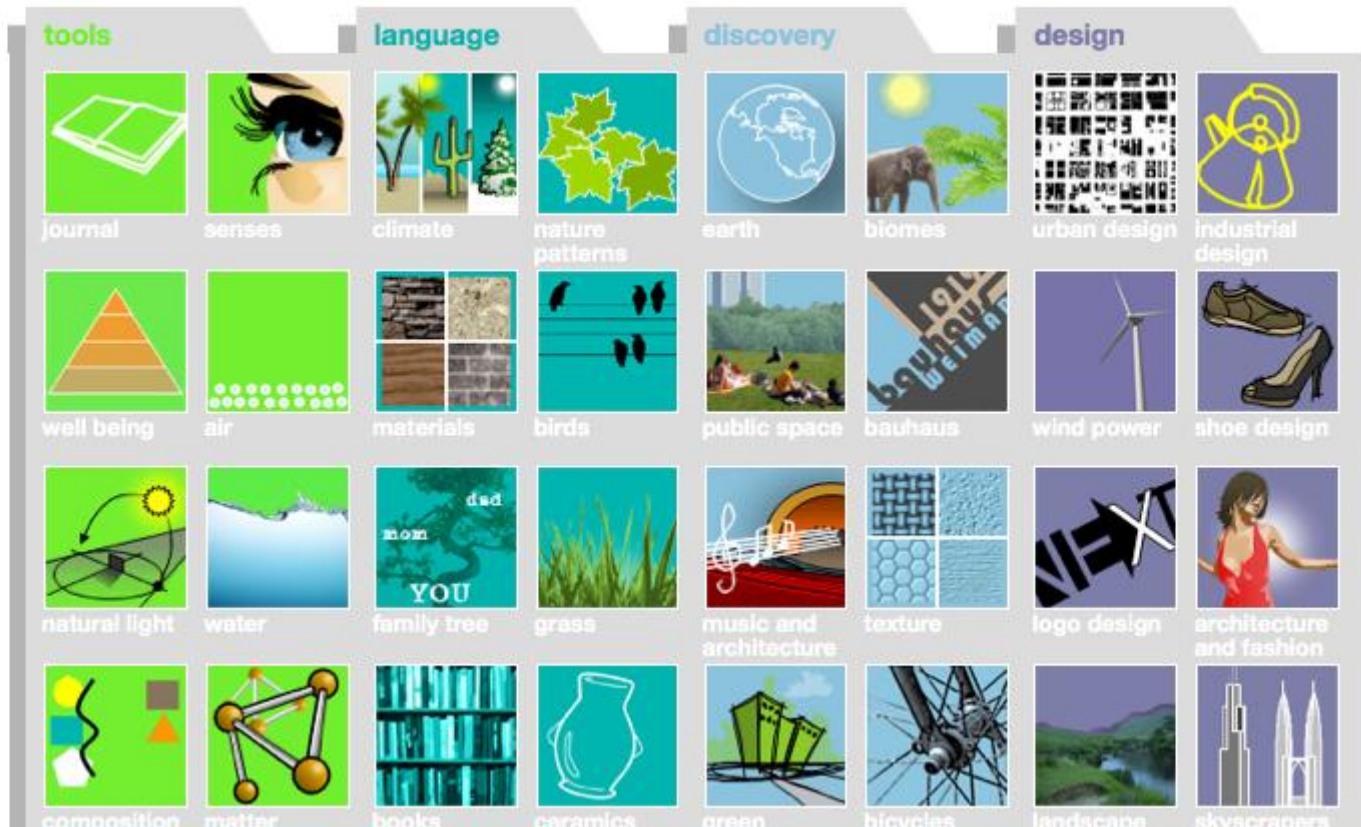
tools

journal

senses

well being

air

natural light

water

composition

matter

language

climate

nature patterns

materials

birds

dad

mom

YOU

family tree

grass

books

ceramics

discovery

earth

biomes

public space

bauhaus

WEIMAR

music and architecture

texture

green

bicycles

design

urban design

industrial design

wind power

shoe design

NEXT

logo design

architecture and fashion

landscape

skyscrapers